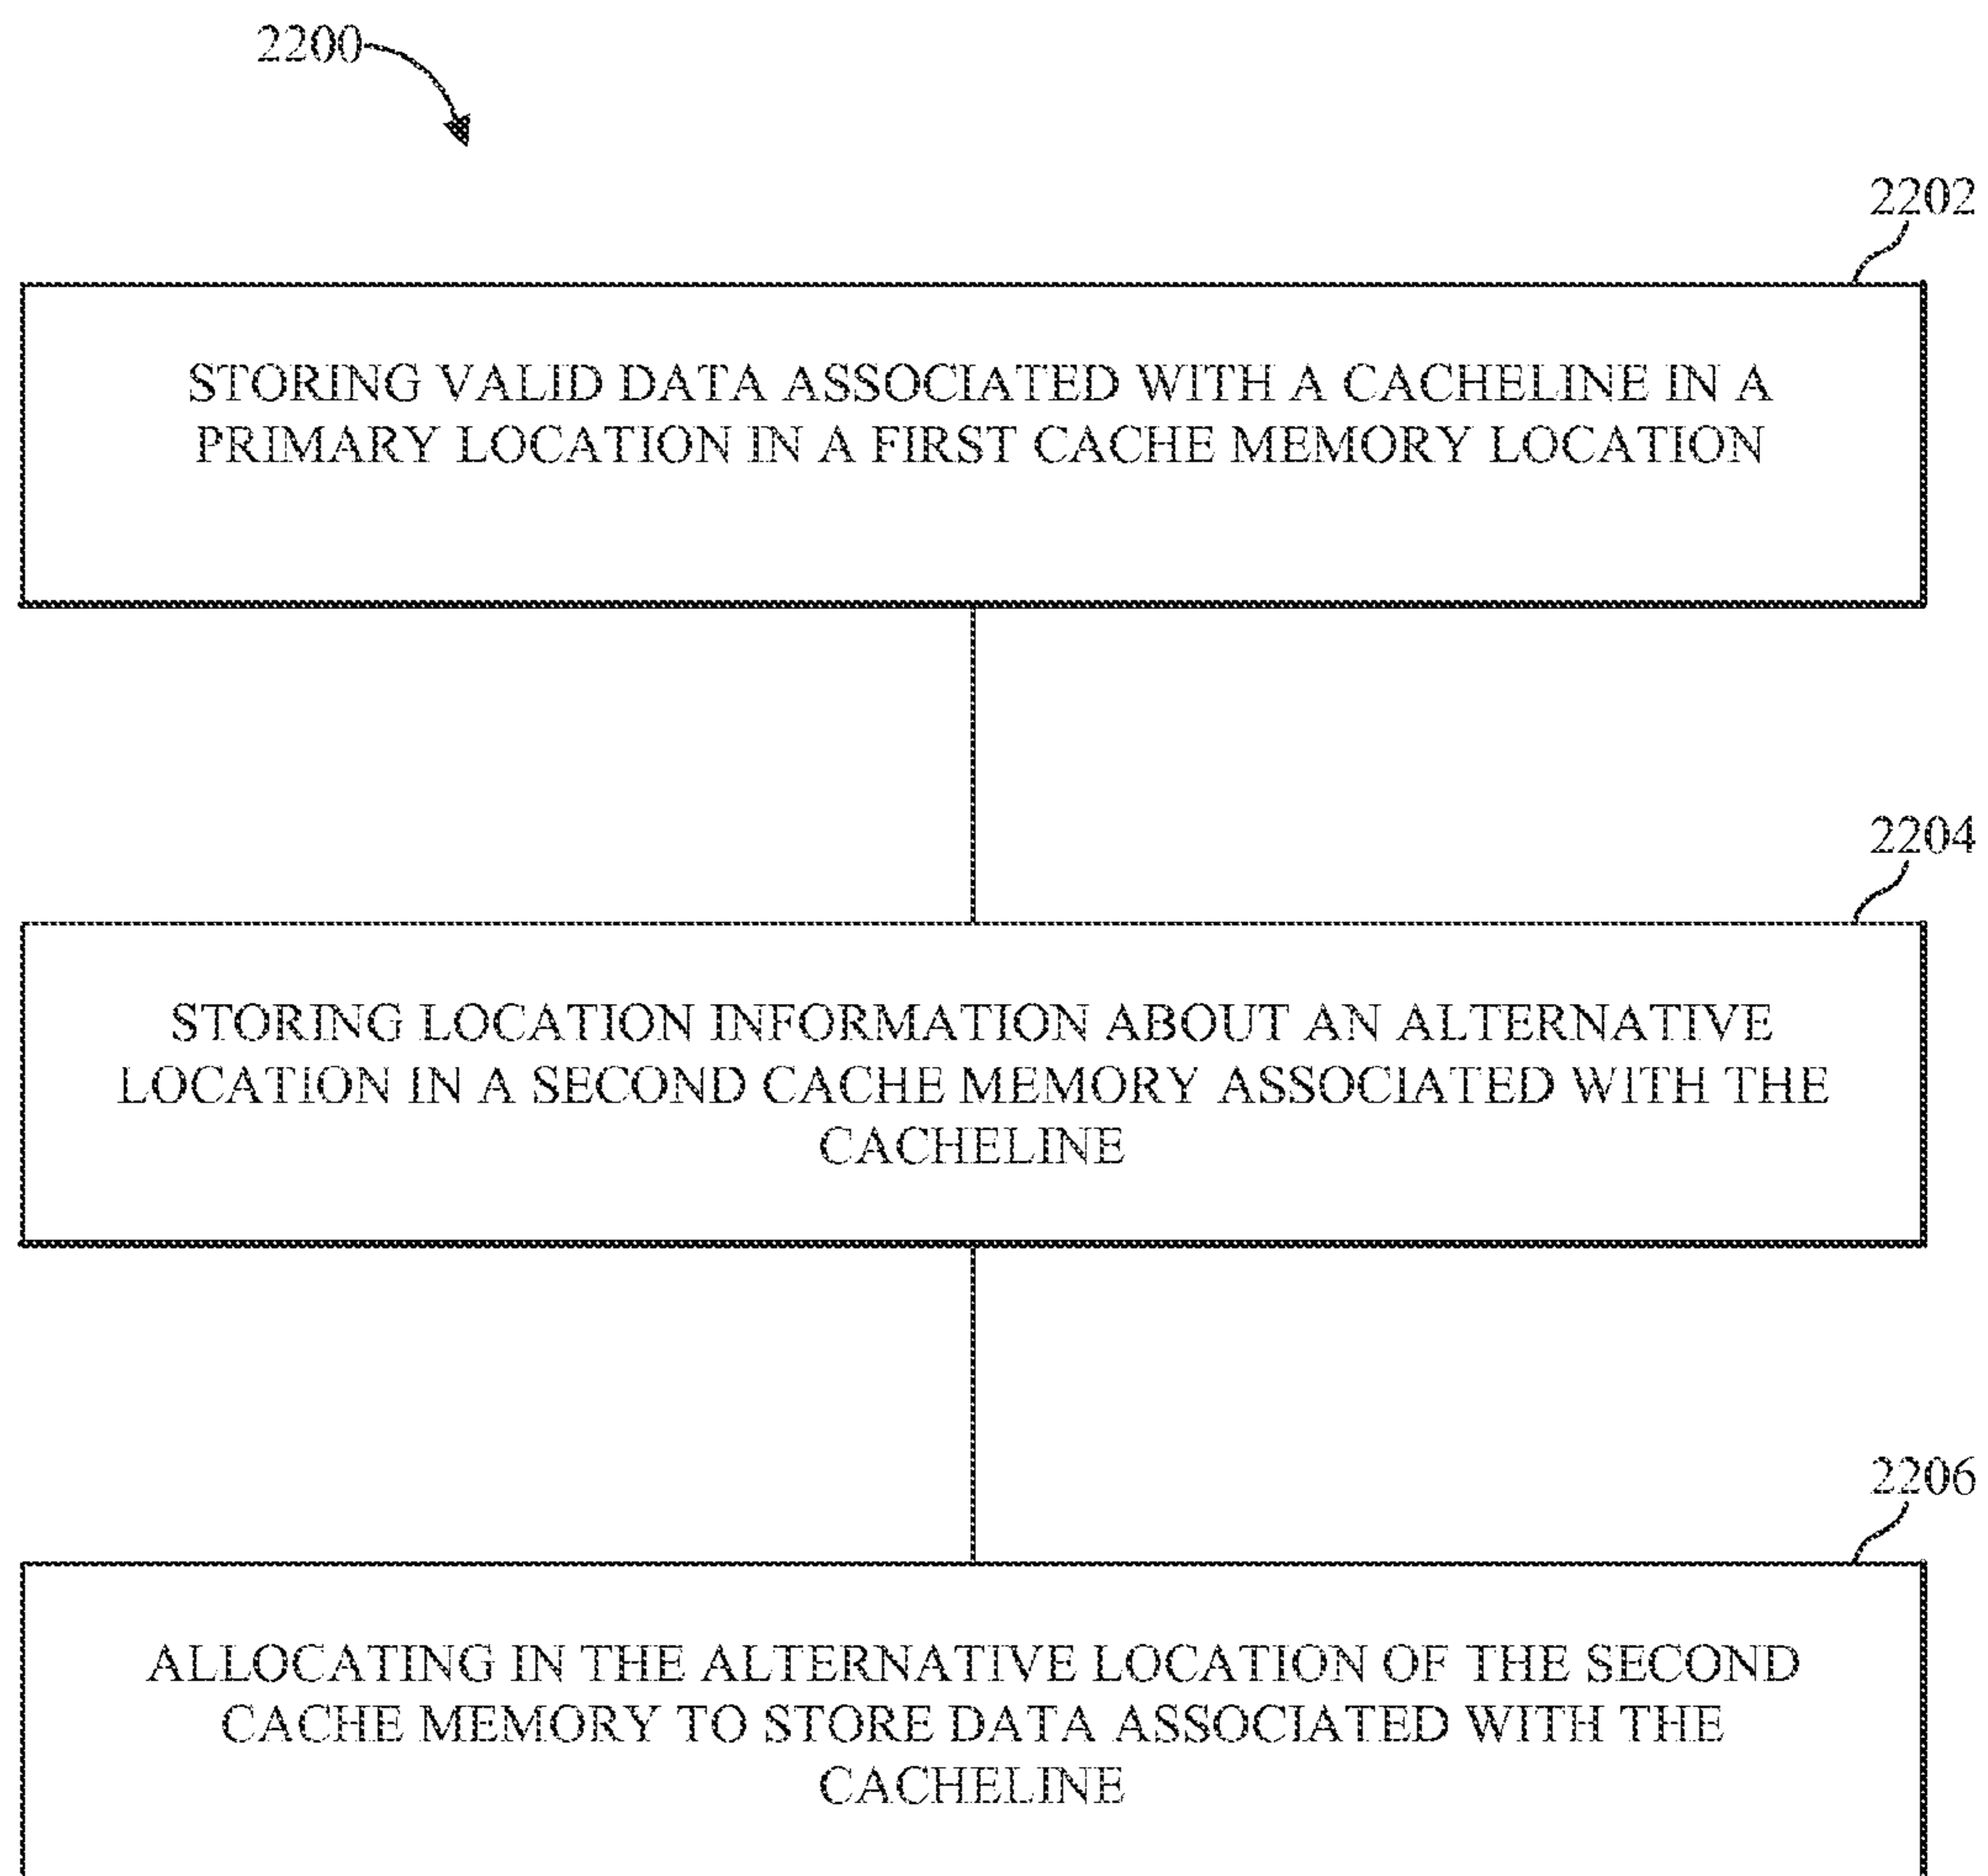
2200

2202

STORING VALID DATA ASSOCIATED WITH A CACHELINE IN A PRIMARY LOCATION IN A FIRST CACHE MEMORY LOCATION

2204

STORING LOCATION INFORMATION ABOUT AN ALTERNATIVE LOCATION IN A SECOND CACHE MEMORY ASSOCIATED WITH THE CACHELINE

2206

ALLOCATING IN THE ALTERNATIVE LOCATION OF THE SECOND CACHE MEMORY TO STORE DATA ASSOCIATED WITH THE CACHELINE